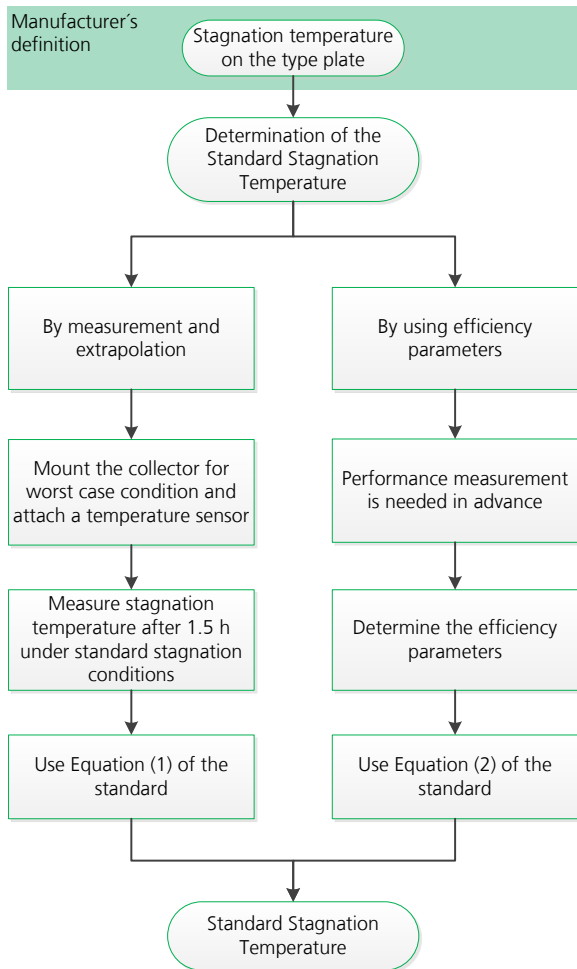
Manufacturer´s definition

Stagnation temperature on the type plate

Determination of the Standard Stagnation Temperature

By measurement and extrapolation

Mount the collector for worst case condition and attach a temperature sensor

Measure stagnation temperature after 1.5 h under standard stagnation conditions

Use Equation (1) of the standard

By using efficiency parameters

Performance measurement is needed in advance

Determine the efficiency parameters

Use Equation (2) of the standard

Standard Stagnation Temperature